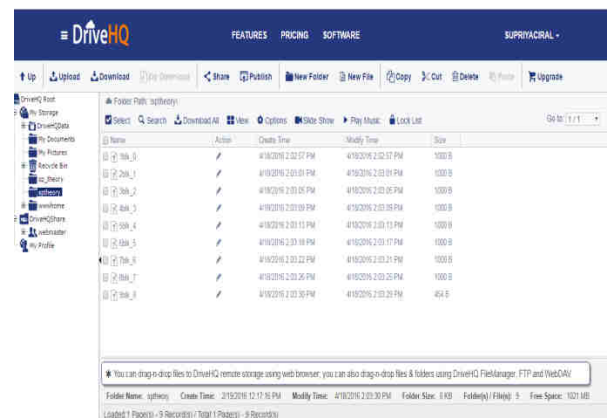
≡ DriveHQ

FEATURES PRICING SOFTWARE

SUPRIYACIRAL ▾

Up Upload Download Zip Download Share Publish New Folder New File Copy Cut Delete Paste Upgrade

DriveHQ Root
My Storage
DriveHQData
My Documents
My Pictures
Recycle Bin
sc_theory
sptheory
wwwhome
DriveHQShare
webmaster
My Profile

Folder Path: \sptheory\

Select Search Download All View Options Slide Show Play Music Lock List

Go to: 1 / 1

| Name | Action | Create Time | Modify Time | Size |
|---|---|---|---|---|
| fsle_0 | | 4/18/2016 2:02:57 PM | 4/18/2016 2:02:57 PM | 1000 B |
| fsle_1 | | 4/18/2016 2:03:01 PM | 4/18/2016 2:03:01 PM | 1000 B |
| fsle_2 | | 4/18/2016 2:03:05 PM | 4/18/2016 2:03:05 PM | 1000 B |
| fsle_3 | | 4/18/2016 2:03:09 PM | 4/18/2016 2:03:09 PM | 1000 B |
| fsle_4 | | 4/18/2016 2:03:13 PM | 4/18/2016 2:03:13 PM | 1000 B |
| fsle_5 | | 4/18/2016 2:03:18 PM | 4/18/2016 2:03:17 PM | 1000 B |
| fsle_6 | | 4/18/2016 2:03:22 PM | 4/18/2016 2:03:21 PM | 1000 B |
| fsle_7 | | 4/18/2016 2:03:26 PM | 4/18/2016 2:03:25 PM | 1000 B |
| fsle_8 | | 4/18/2016 2:03:30 PM | 4/18/2016 2:03:29 PM | 464 B |

* You can drag-n-drop files to DriveHQ remote storage using web browser; you can also drag-n-drop files & folders using DriveHQ FileManager, FTP and WebDAV.

Folder Name: sptheory Create Time: 2/19/2016 12:17:16 PM Modify Time: 4/18/2016 2:03:30 PM Folder Size: 8 KB Folder(s) / File(s): 9 Free Space: 1021 MB

Loaded 1 Page(s) - 9 Record(s) / Total 1 Page(s) - 9 Record(s)